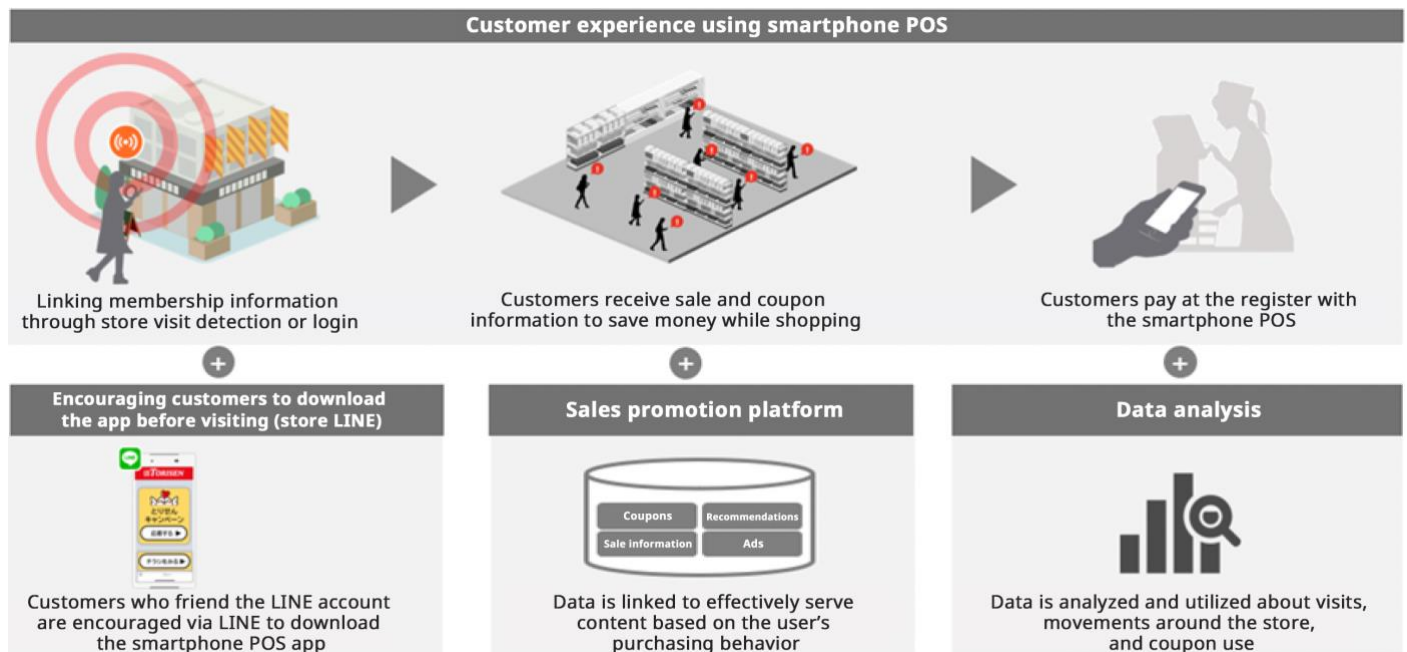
Customer experience using smartphone POS

Linking membership information through store visit detection or login

Customers receive sale and coupon information to save money while shopping

Customers pay at the register with the smartphone POS

+

+

+

Encouraging customers to download the app before visiting (store LINE)

LINE

TORISEN

とりせんキャンペーン

Customers who friend the LINE account are encouraged via LINE to download the smartphone POS app

Sales promotion platform

| Coupons | Recommendations |
|---|---|
| Sale information | Ads |

Data is linked to effectively serve content based on the user's purchasing behavior

Data analysis

Data is analyzed and utilized about visits, movements around the store, and coupon use